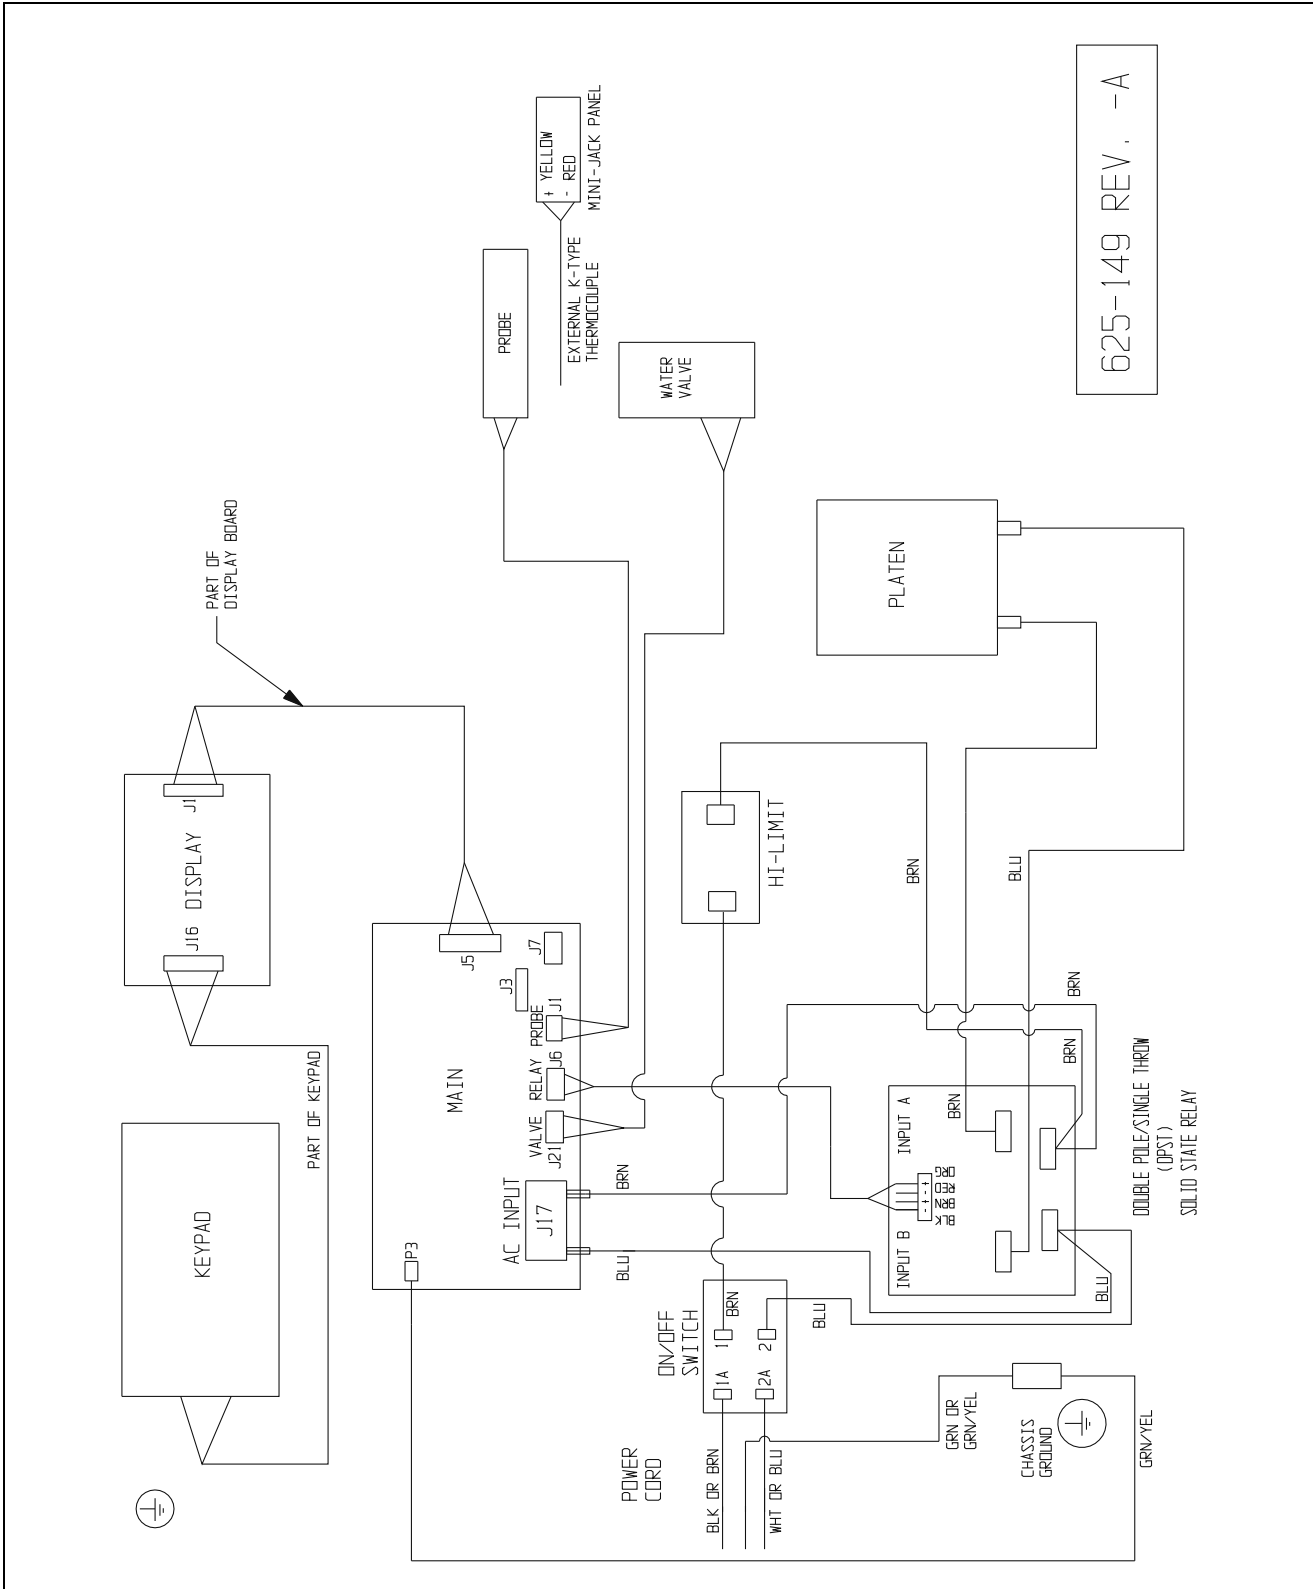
625-149 REV. -A

+ YELLOW
- RED
MINI-JACK PANEL

EXTERNAL K-TYPE
THERMOCOUPLE

PROBE

WATER
VALVE

PLATEN

PART OF
DISPLAY BOARD

J1
DISPLAY
J16

HI-LIMIT

BRN

BLU

J5
J7
J3
J1
PROBE
J6
RELAY
VALVE
J21
MAIN

AC INPUT
J17

P3

BRN

BLU

BRN

BRN

INPUT A
BRN
ORG
RED
BRN
BLK
+
-
+
-
INPUT B

DOUBLE POLE/SINGLE THROW
(DPST)
SOLID STATE RELAY

BLU

KEYPAD

PART OF KEYPAD

ON/OFF
SWITCH
1A
2A
1
BRN
2
BLU

POWER
CORD

BLK OR BRN

WHT OR BLU

GRN OR
GRN/YEL

CHASSIS
GROUND

GRN/YEL